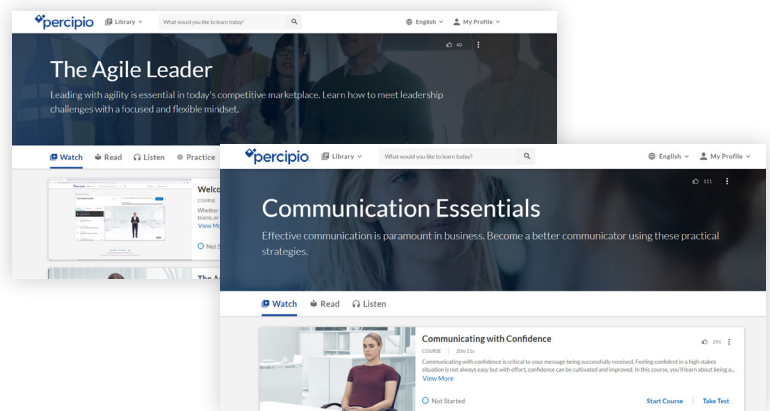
percipio Library What would you like to learn today? English My Profile

40

The Agile Leader

Leading with agility is essential in today's competitive marketplace. Learn how to meet leadership challenges with a focused and flexible mindset.

Watch Read Listen Practice

Welco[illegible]

COURSE

Whether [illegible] teams, m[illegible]

View M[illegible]

Not St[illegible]

The A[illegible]

percipio Library What would you like to learn today? English My Profile

111

Communication Essentials

Effective communication is paramount in business. Become a better communicator using these practical strategies.

Watch Read Listen

Communicating with Confidence

285

COURSE | 20m 11s

Communicating with confidence is critical to your message being successfully received. Feeling confident in a high stakes situation is not always easy but with effort, confidence can be cultivated and improved. In this course, you'll learn about being a...

View More

Not Started

Start Course

Take Test